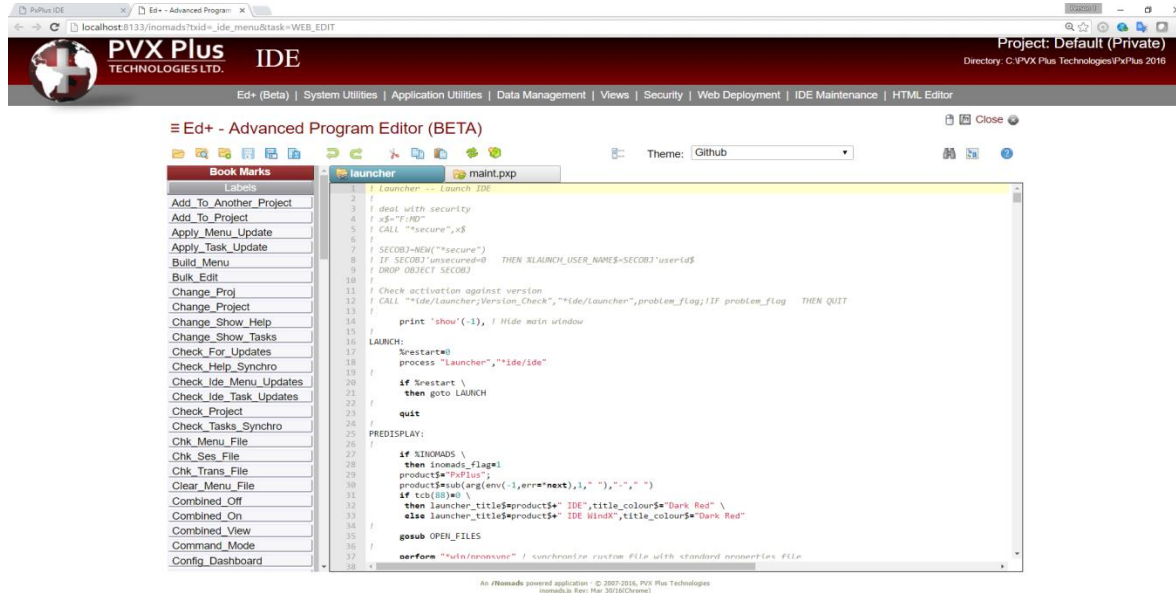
PxPlus IDE
Ed+ - Advanced Program
localhost:8133/inomads?txid=_ide_menu&task=WEB_EDIT

PVX Plus TECHNOLOGIES LTD. IDE

Project: Default (Private)
Directory: C:\PVX Plus Technologies\PxPlus 2016

Ed+ (Beta) | System Utilities | Application Utilities | Data Management | Views | Security | Web Deployment | IDE Maintenance | HTML Editor

≡ Ed+ - Advanced Program Editor (BETA)

Close

Theme: Github

Book Marks
Labels
Add_To_Another_Project
Add_To_Project
Apply_Menu_Update
Apply_Task_Update
Build_Menu
Bulk_Edit
Change_Proj
Change_Project
Change_Show_Help
Change_Show_Tasks
Check_For_Updates
Check_Help_Synchro
Check_Ide_Menu_Updates
Check_Ide_Task_Updates
Check_Project
Check_Tasks_Synchro
Chk_Menu_File
Chk_Ses_File
Chk_Trans_File
Clear_Menu_File
Combined_Off
Combined_On
Combined_View
Command_Mode
Config_Dashboard

launcher
maint.pxp

1 ! Launcher -- Launch IDE
2 !
3 ! deal with security
4 ! x$="F:MD"
5 ! CALL "*secure",x$
6 !
7 ! SECOBJ=NEW("*secure")
8 ! IF SECOBJ'unsecured=0 THEN %LAUNCH_USER_NAME$=SECOBJ'userid$
9 ! DROP OBJECT SECOBJ
10 !
11 ! Check activation against version
12 ! CALL "*ide/launcher;Version_Check","*ide/launcher",problem_flag;!IF problem_flag THEN QUIT
13 !
14 print 'show'(-1), ! Hide main window
15 !
16 LAUNCH:
17 %restart=0
18 process "Launcher","*ide/ide"
19 !
20 if %restart \
21 then goto LAUNCH
22 !
23 quit
24 !
25 PREDISPLAY:
26 !
27 if %INOMADS \
28 then inomads_flag=1
29 product$="PxPlus";
30 product$=sub(arg(env(-1,err=*next),1," "),"-"," ")
31 if tcb(88)=0 \
32 then launcher_title$=product$+" IDE",title_colour$="Dark Red" \
33 else launcher_title$=product$+" IDE WindX",title_colour$="Dark Red"
34 !
35 gosub OPEN_FILES
36 !
37 perform "*win/propsync" ! synchronize custom file with standard properties file

An iNomads powered application · © 2007-2016, PVX Plus Technologies
inomads.js Rev: Mar 30/16(Chrome)